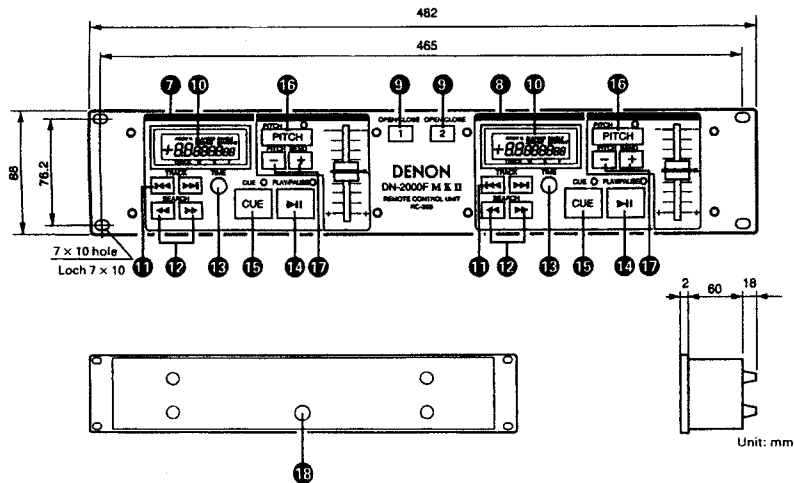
482
465
88
76.2
7 × 10 hole
Loch 7 × 10
7 10 16 9 9 8 10 16
OPEN/CLOSE 1
OPEN/CLOSE 2
PITCH
PITCH
TRACK
SEARCH
TIME
CUE
PLAY/PAUSE
CUE
DENON
DN-2000F MKII
REMOTE CONTROL UNIT
RC-35
PITCH
PITCH
TRACK
SEARCH
TIME
CUE
PLAY/PAUSE
CUE
11 12 13 15 14 17 11 12 13 15 14 17
2 60 18
18
Unit: mm